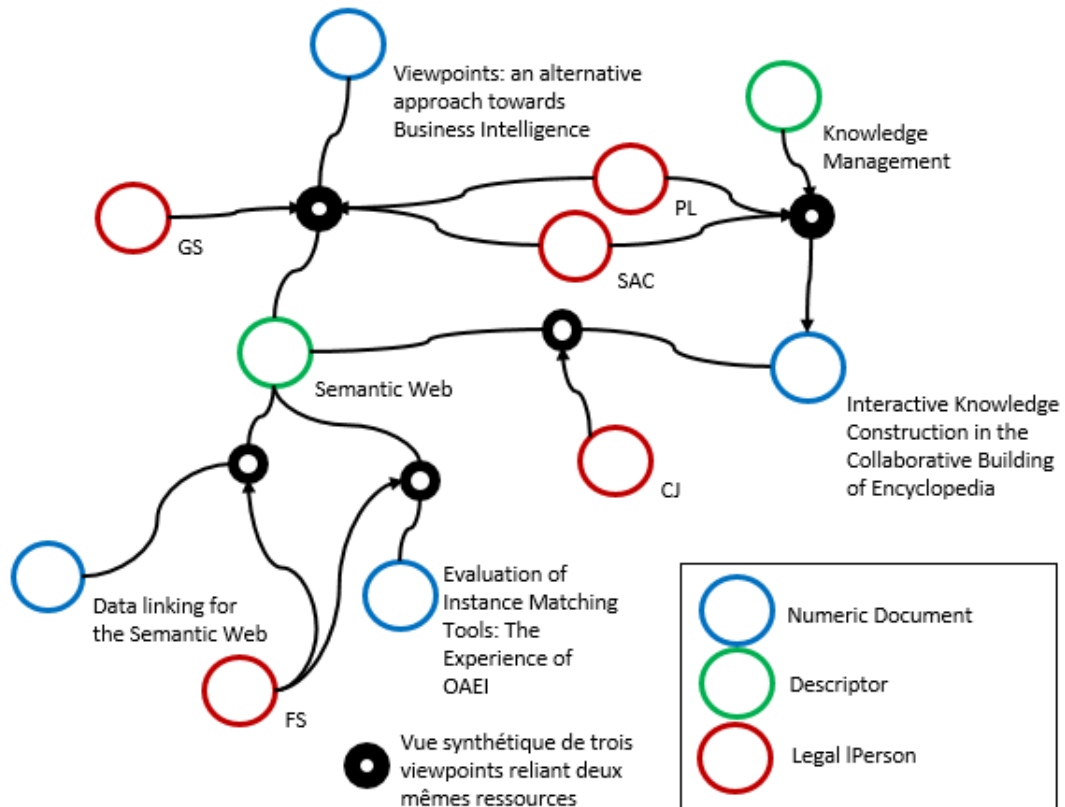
Viewpoints: an alternative approach towards Business Intelligence

Knowledge Management

GS

PL

SAC

Semantic Web

Interactive Knowledge Construction in the Collaborative Building of Encyclopedia

CJ

Data linking for the Semantic Web

Evaluation of Instance Matching Tools: The Experience of OAEI

FS

Vue synthétique de trois viewpoints reliant deux mêmes ressources

Numeric Document

Descriptor

Legal lPerson